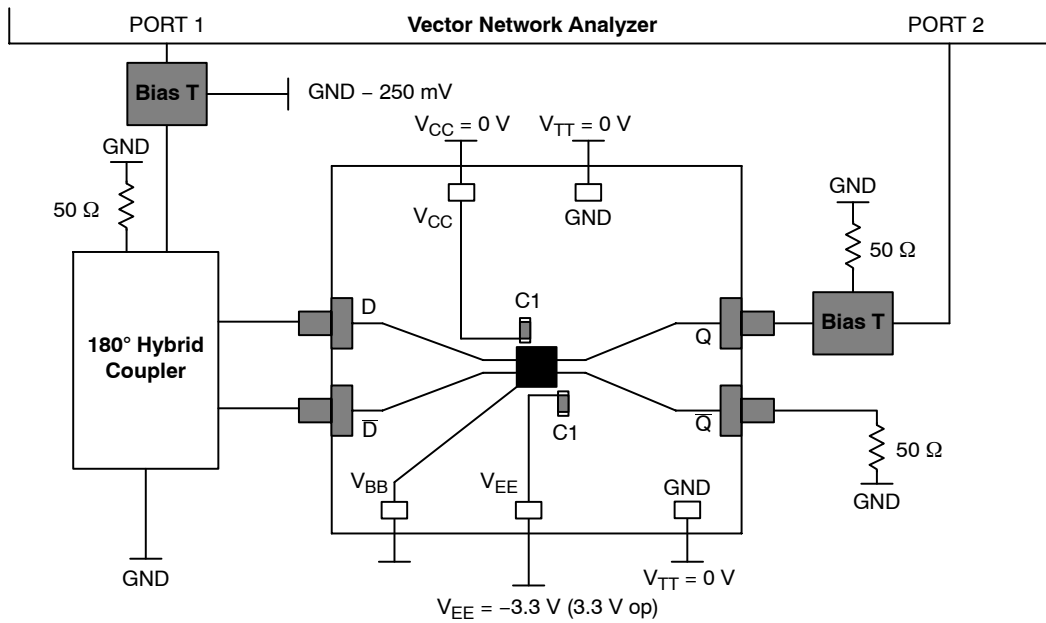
PORT 1

Vector Network Analyzer

PORT 2

Bias T

GND − 250 mV

$V_{CC} = 0$ V

$V_{TT} = 0$ V

GND

50 Ω

$V_{CC}$

GND

GND

50 Ω

180° Hybrid Coupler

D

C1

Q

Bias T

$\overline{D}$

C1

$\overline{Q}$

50 Ω

$V_{BB}$

$V_{EE}$

GND

GND

GND

$V_{TT} = 0$ V

$V_{EE} = -3.3$ V (3.3 V op)